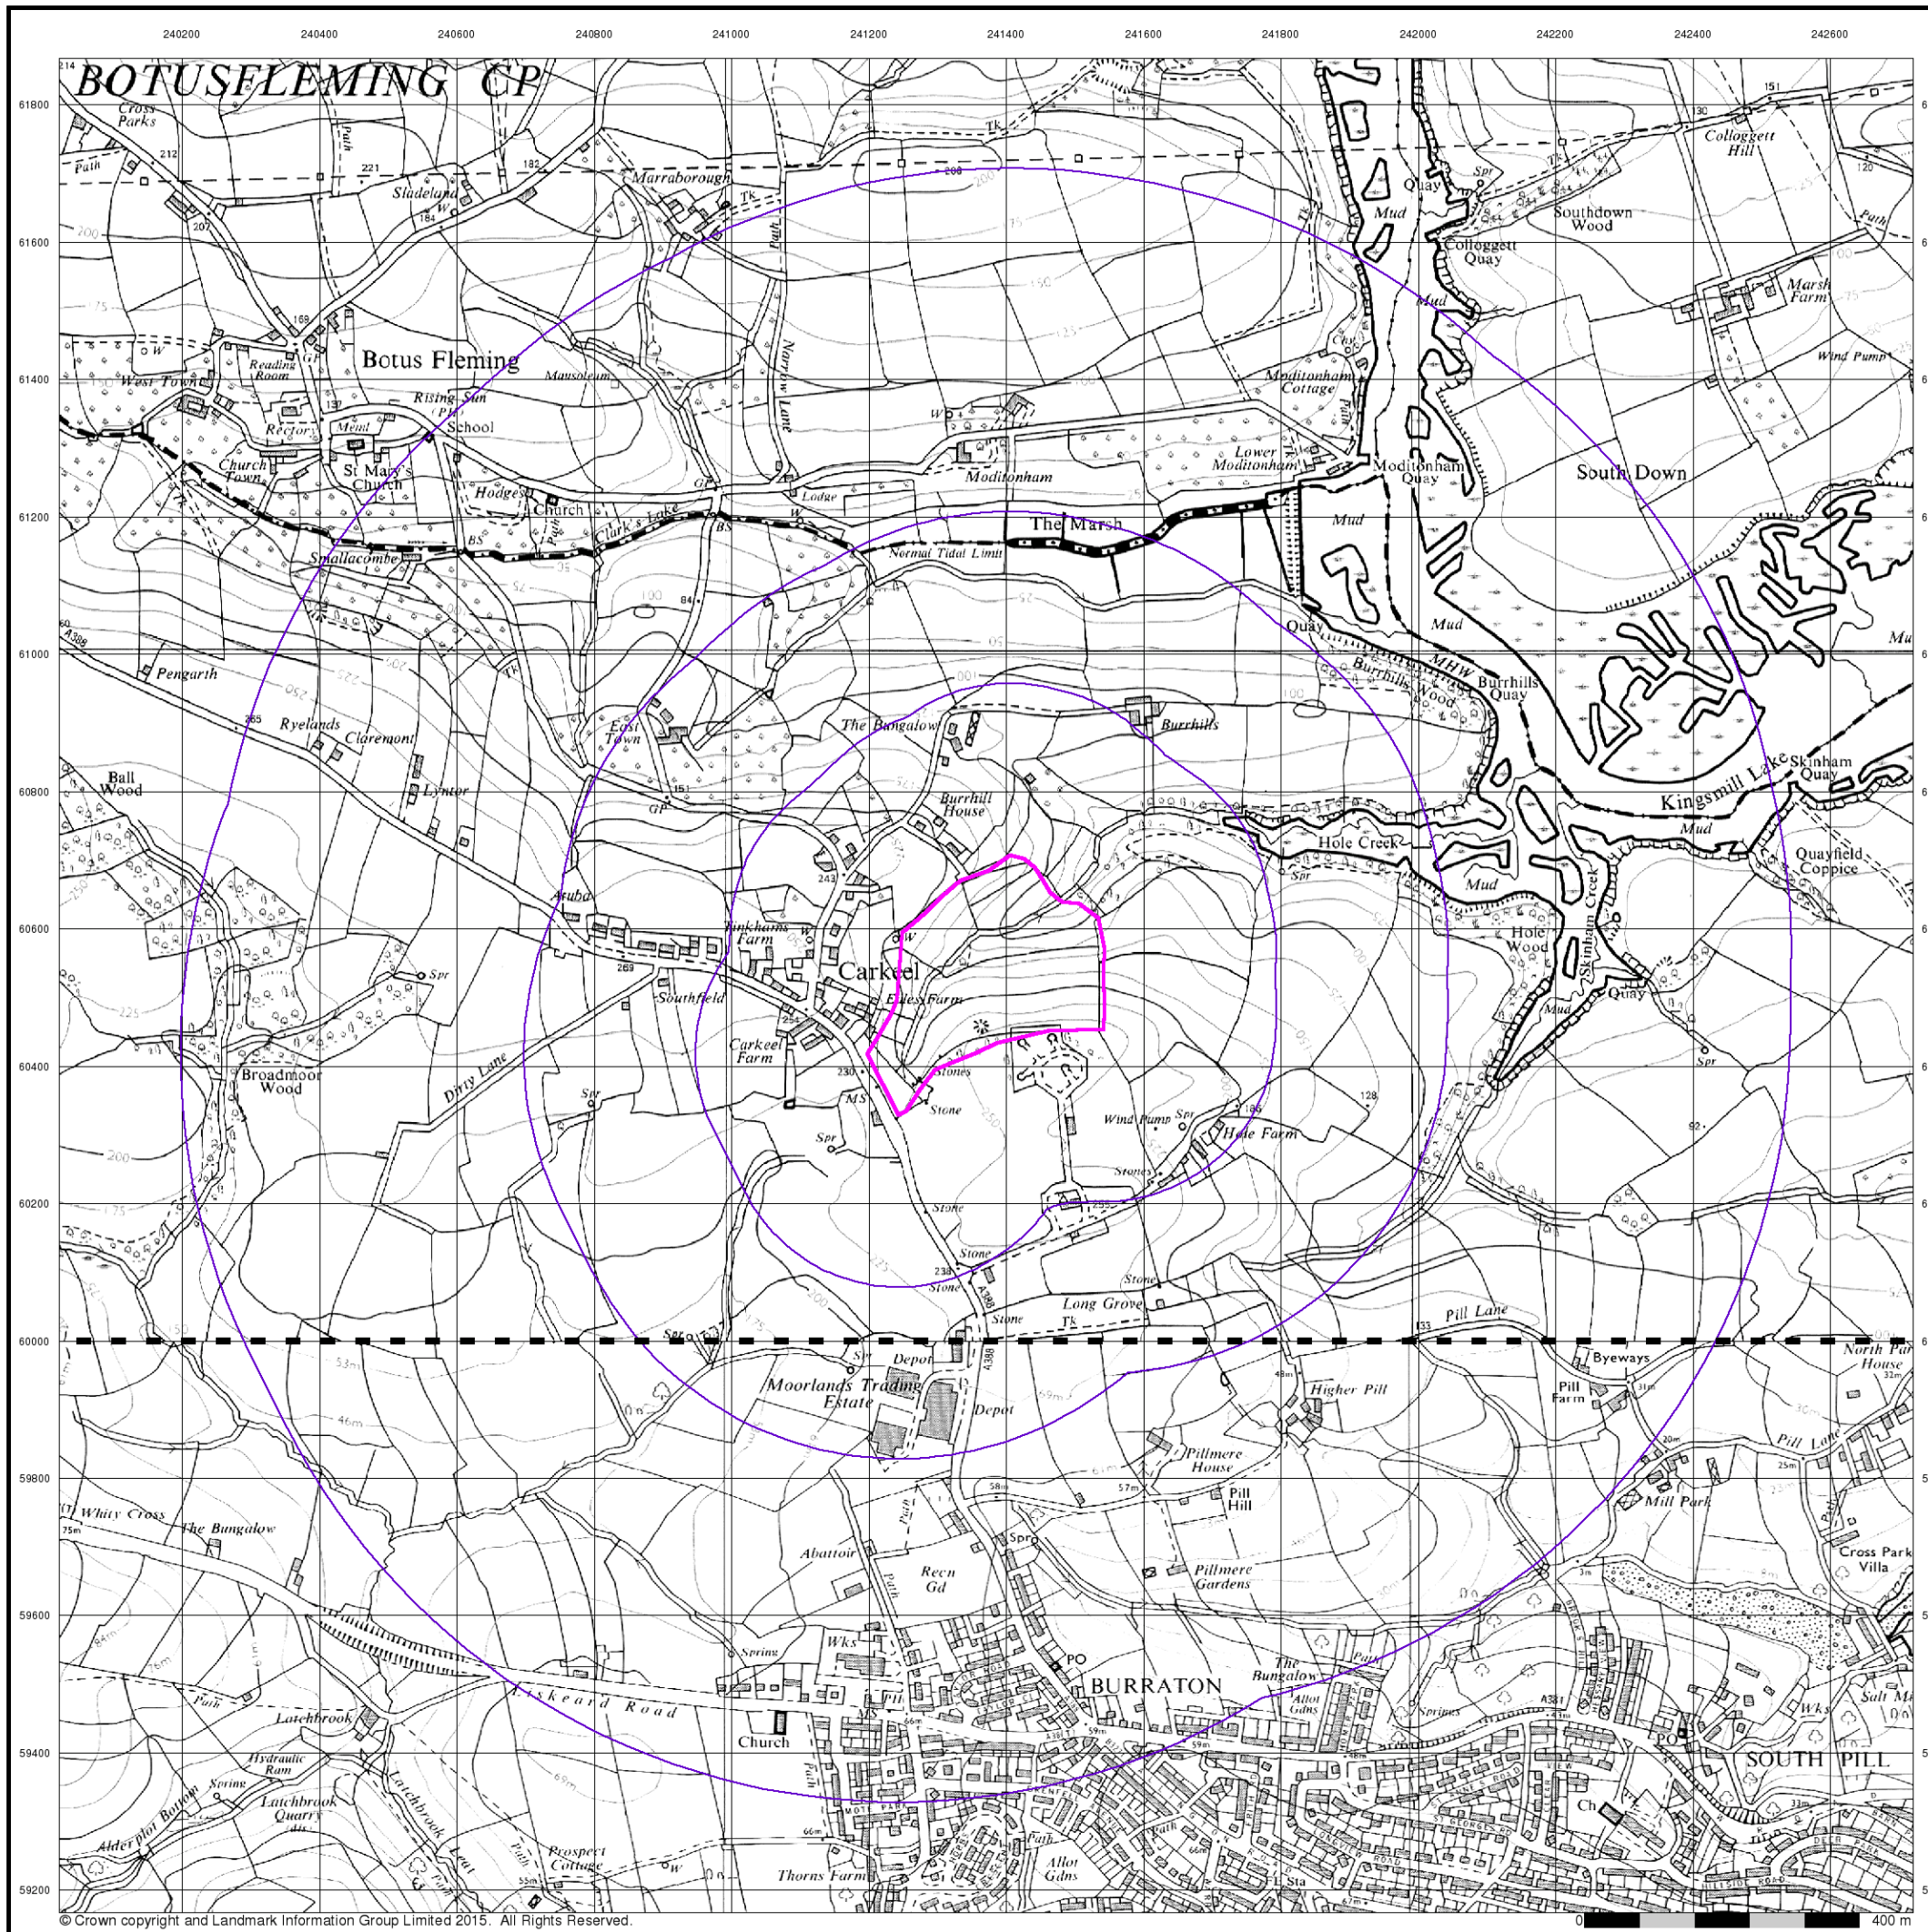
240200 240400 240600 240800 241000 241200 241400 241600 241800 242000 242200 242400 242600

BOTUSFLEMING CP

61800
61600
61400
61200
61000
60800
60600
60400
60200
60000
59800
59600
59400
59200

Cross Parks
Path
Sladeland
Marraborough
Tk
Path
Quay
Mud
Colloggett Quay
Southdown Wood
Colloggett Hill
Marsh Farm
Wind Pump
Botus Fleming
Reading Room
West Town
Rising Sun (PH)
School
Mausoleum
Narrow Lane
Moditonham Cottage
Rectory
Meml
Church Town
St Mary's Church
Hodges
Church
Clark's Lake
Lodge
Moditonham
Lower Moditonham
Moditonham Quay
South Down
The Marsh
Smallacombe
Normal Tidal Limit
Mud
Quay
Mud
MHW
Burrhills Wood
Burrhills Quay
Pengarth
Ryelands
Claremont
Lyntor
East Town
The Bungalow
Burrhills
Ball Wood
Burrhill House
Kingsmill Lake
Skinham Quay
Hole Creek
Mud
Quayfield Coppice
Aruba
Pinkhams Farm
Carkeel
Elless Farm
Southfield
Hole Wood
Skinham Creek
Quay
Mud
Broadmoor Wood
Dirty Lane
Carkeel Farm
Stones
Stone
Wind Pump
Spr
Hole Farm
Stone
Stone
Stone
Long Grove
Stone
Pill Lane
Tk
Depot
Moorlands Trading Estate
Depot
Higher Pill
Byeways
Pill Farm
North Park House
Pillmere House
Pill Lane
Pill Hill
Mill Park
Whity Cross
The Bungalow
Abattoir
Recn Gd
Pillmere Gardens
Cross Park Villa
Wks
Spring
PO
BURRATON
The Bungalow
Allot Gdns
Liskeard Road
Latchbrook
Church
Hydraulic Ram
Latchbrook Quarry
Spring
Alder plot Bottom
Latchbrook Leat
Prospect Cottage
Thorns Farm
Allot Gdns
Sta
PO
SOUTH PILL
Ch
Salt Mill
Wks

© Crown copyright and Landmark Information Group Limited 2015. All Rights Reserved.
0 400 m